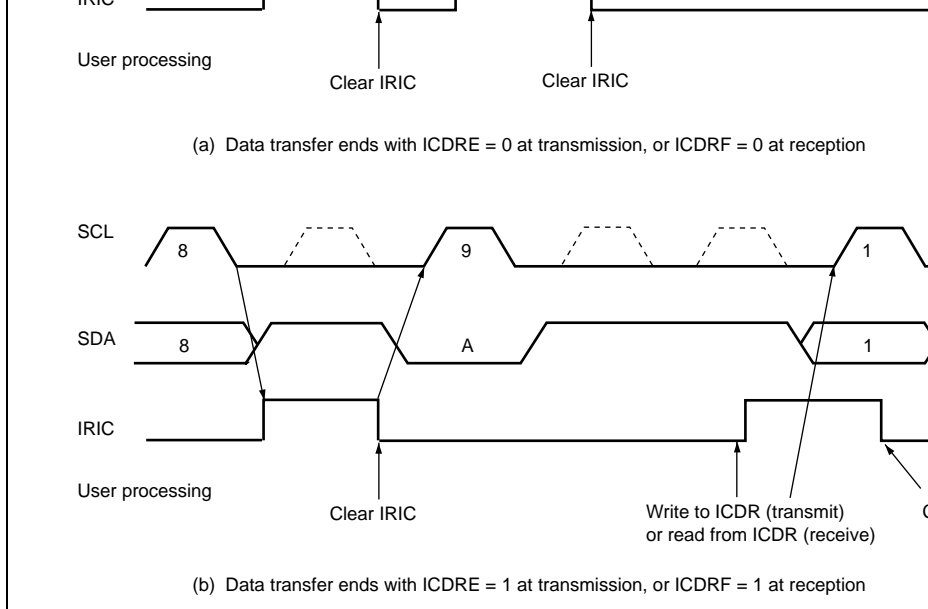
IRIC

User processing

Clear IRIC

Clear IRIC

(a) Data transfer ends with ICDRE = 0 at transmission, or ICDRF = 0 at reception

SCL

8

9

1

SDA

8

A

1

IRIC

User processing

Clear IRIC

Write to ICDR (transmit) or read from ICDR (receive)

C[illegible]

(b) Data transfer ends with ICDRE = 1 at transmission, or ICDRF = 1 at reception